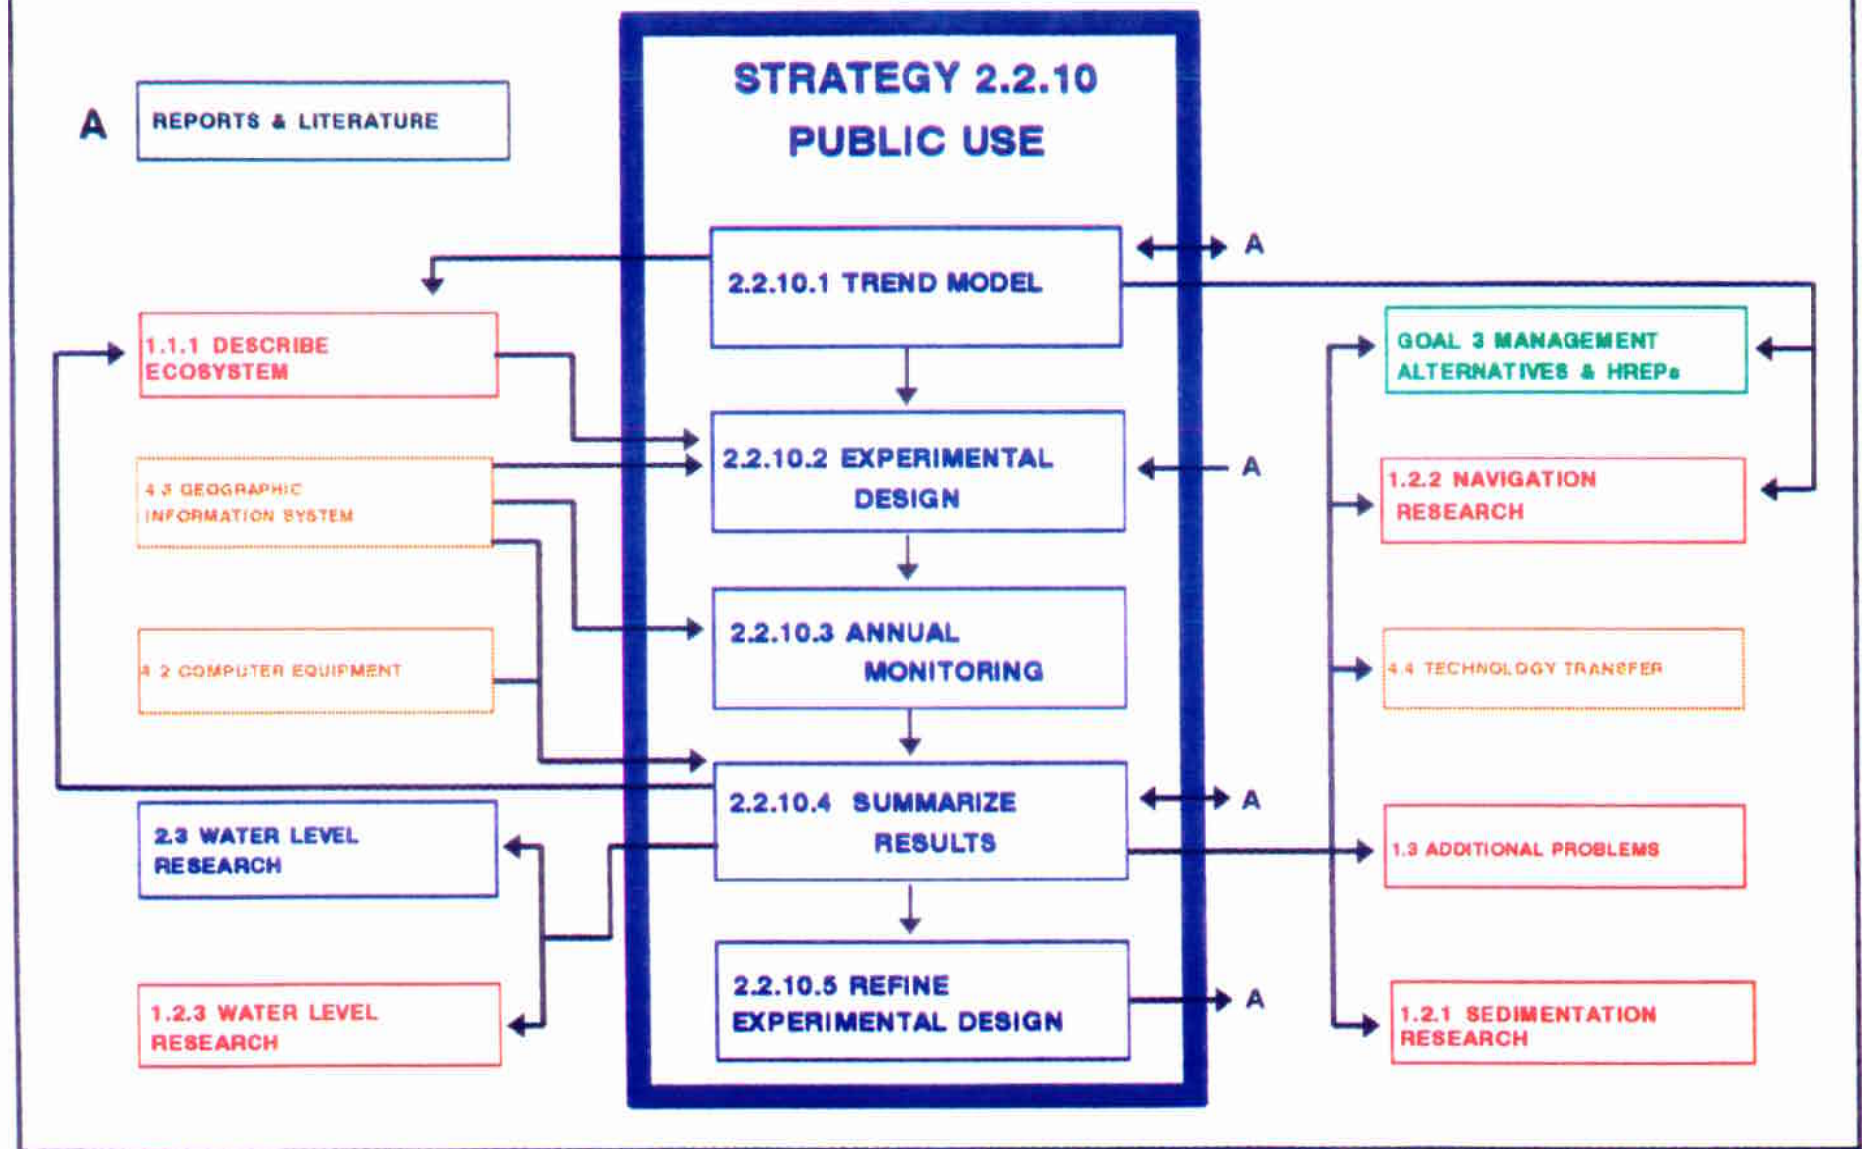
A REPORTS & LITERATURE

STRATEGY 2.2.10
PUBLIC USE

2.2.10.1 TREND MODEL

A

1.1.1 DESCRIBE ECOSYSTEM

GOAL 3 MANAGEMENT ALTERNATIVES & HREPs

2.2.10.2 EXPERIMENTAL DESIGN

A

4.3 GEOGRAPHIC INFORMATION SYSTEM

1.2.2 NAVIGATION RESEARCH

2.2.10.3 ANNUAL MONITORING

4.2 COMPUTER EQUIPMENT

4.4 TECHNOLOGY TRANSFER

2.2.10.4 SUMMARIZE RESULTS

A

2.3 WATER LEVEL RESEARCH

1.3 ADDITIONAL PROBLEMS

2.2.10.5 REFINE EXPERIMENTAL DESIGN

A

1.2.3 WATER LEVEL RESEARCH

1.2.1 SEDIMENTATION RESEARCH